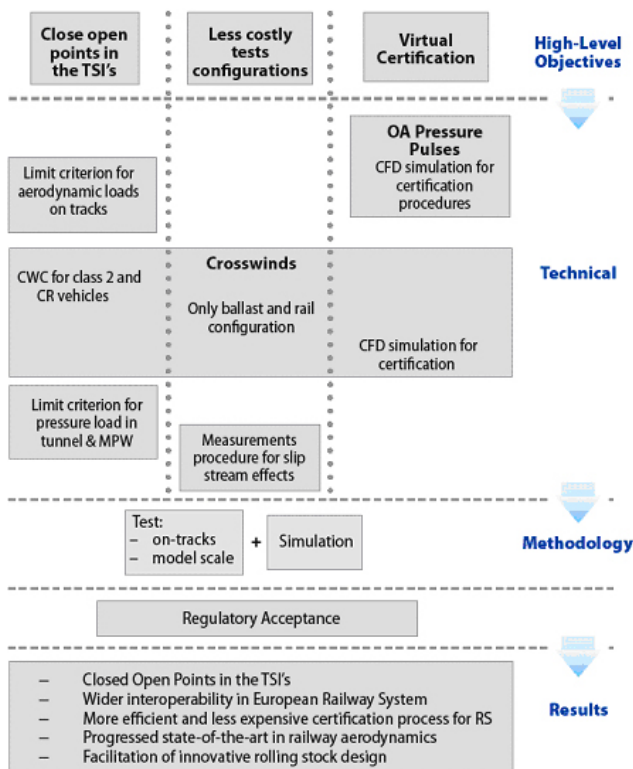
Close open points in the TSI's

Less costly tests configurations

Virtual Certification

High-Level Objectives

OA Pressure Pulses
CFD simulation for certification procedures

Limit criterion for aerodynamic loads on tracks

Crosswinds

CWC for class 2 and CR vehicles

Only ballast and rail configuration

CFD simulation for certification

Technical

Limit criterion for pressure load in tunnel & MPW

Measurements procedure for slip stream effects

Test:
– on-tracks
– model scale

+

Simulation

Methodology

Regulatory Acceptance

– Closed Open Points in the TSI's
– Wider interoperability in European Railway System
– More efficient and less expensive certification process for RS
– Progressed state-of-the-art in railway aerodynamics
– Facilitation of innovative rolling stock design

Results